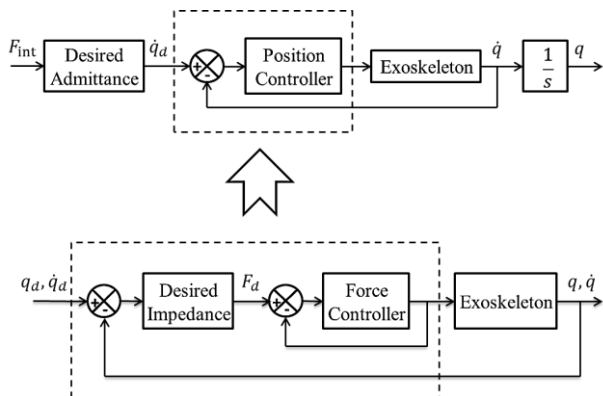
$F_{\text{int}}$ Desired Admittance $\dot{q}_d$ + - Position Controller Exoskeleton $\dot{q}$ $\frac{1}{s}$ $q$

$q_d, \dot{q}_d$ + - Desired Impedance $F_d$ + - Force Controller Exoskeleton $q, \dot{q}$